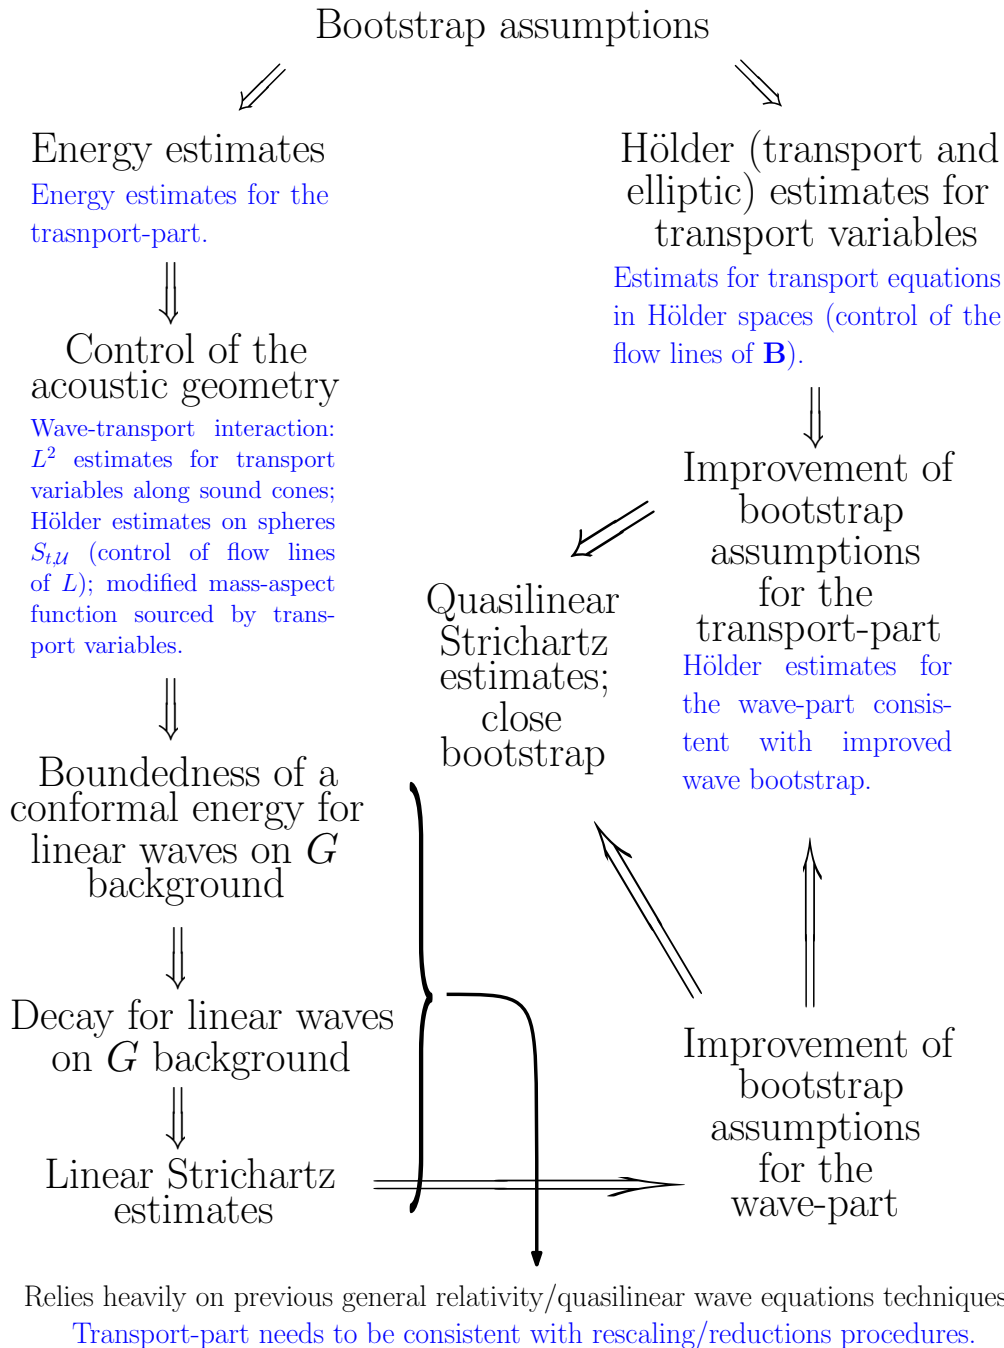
Bootstrap assumptions

Energy estimates

Energy estimates for the trasnport-part.

Control of the acoustic geometry

Wave-transport interaction: $L^2$ estimates for transport variables along sound cones; Hölder estimates on spheres $S_{t,\mathcal{U}}$ (control of flow lines of $L$); modified mass-aspect function sourced by transport variables.

Boundedness of a conformal energy for linear waves on $G$ background

Decay for linear waves on $G$ background

Linear Strichartz estimates

Hölder (transport and elliptic) estimates for transport variables

Estimats for transport equations in Hölder spaces (control of the flow lines of $\mathbf{B}$).

Improvement of bootstrap assumptions for the transport-part

Hölder estimates for the wave-part consistent with improved wave bootstrap.

Quasilinear Strichartz estimates; close bootstrap

Improvement of bootstrap assumptions for the wave-part

Relies heavily on previous general relativity/quasilinear wave equations techniques

Transport-part needs to be consistent with rescaling/reductions procedures.